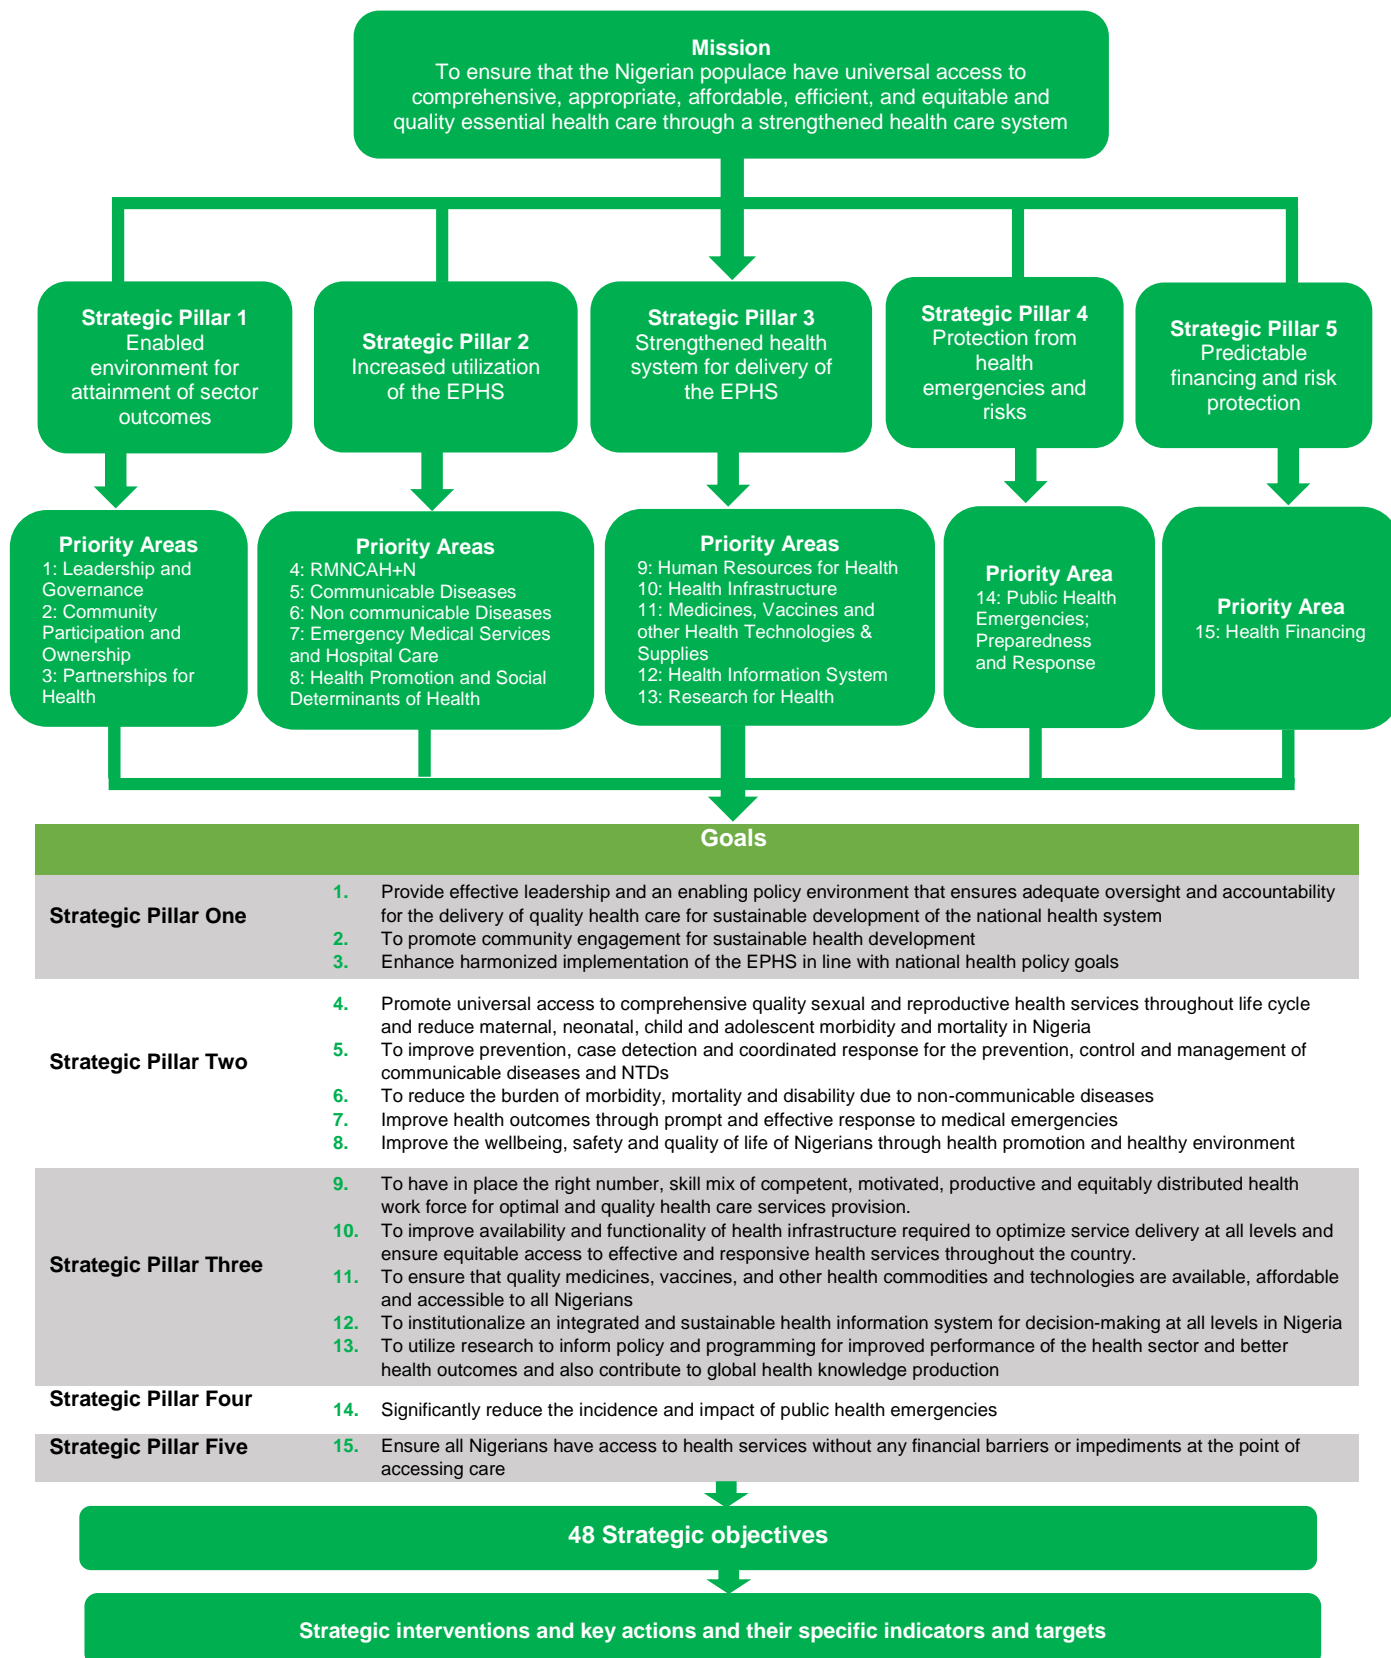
Mission
To ensure that the Nigerian populace have universal access to comprehensive, appropriate, affordable, efficient, and equitable and quality essential health care through a strengthened health care system

Strategic Pillar 1
Enabled environment for attainment of sector outcomes

Strategic Pillar 2
Increased utilization of the EPHS

Strategic Pillar 3
Strengthened health system for delivery of the EPHS

Strategic Pillar 4
Protection from health emergencies and risks

Strategic Pillar 5
Predictable financing and risk protection

Priority Areas
1: Leadership and Governance
2: Community Participation and Ownership
3: Partnerships for Health

Priority Areas
4: RMNCAH+N
5: Communicable Diseases
6: Non communicable Diseases
7: Emergency Medical Services and Hospital Care
8: Health Promotion and Social Determinants of Health

Priority Areas
9: Human Resources for Health
10: Health Infrastructure
11: Medicines, Vaccines and other Health Technologies & Supplies
12: Health Information System
13: Research for Health

Priority Area
14: Public Health Emergencies; Preparedness and Response

Priority Area
15: Health Financing

Goals

| | |
|---|---|
| Strategic Pillar One | 1. Provide effective leadership and an enabling policy environment that ensures adequate oversight and accountability for the delivery of quality health care for sustainable development of the national health system<br>2. To promote community engagement for sustainable health development<br>3. Enhance harmonized implementation of the EPHS in line with national health policy goals |
| Strategic Pillar Two | 4. Promote universal access to comprehensive quality sexual and reproductive health services throughout life cycle and reduce maternal, neonatal, child and adolescent morbidity and mortality in Nigeria<br>5. To improve prevention, case detection and coordinated response for the prevention, control and management of communicable diseases and NTDs<br>6. To reduce the burden of morbidity, mortality and disability due to non-communicable diseases<br>7. Improve health outcomes through prompt and effective response to medical emergencies<br>8. Improve the wellbeing, safety and quality of life of Nigerians through health promotion and healthy environment |
| Strategic Pillar Three | 9. To have in place the right number, skill mix of competent, motivated, productive and equitably distributed health work force for optimal and quality health care services provision.<br>10. To improve availability and functionality of health infrastructure required to optimize service delivery at all levels and ensure equitable access to effective and responsive health services throughout the country.<br>11. To ensure that quality medicines, vaccines, and other health commodities and technologies are available, affordable and accessible to all Nigerians<br>12. To institutionalize an integrated and sustainable health information system for decision-making at all levels in Nigeria<br>13. To utilize research to inform policy and programming for improved performance of the health sector and better health outcomes and also contribute to global health knowledge production |
| Strategic Pillar Four | 14. Significantly reduce the incidence and impact of public health emergencies |
| Strategic Pillar Five | 15. Ensure all Nigerians have access to health services without any financial barriers or impediments at the point of accessing care |

48 Strategic objectives

Strategic interventions and key actions and their specific indicators and targets